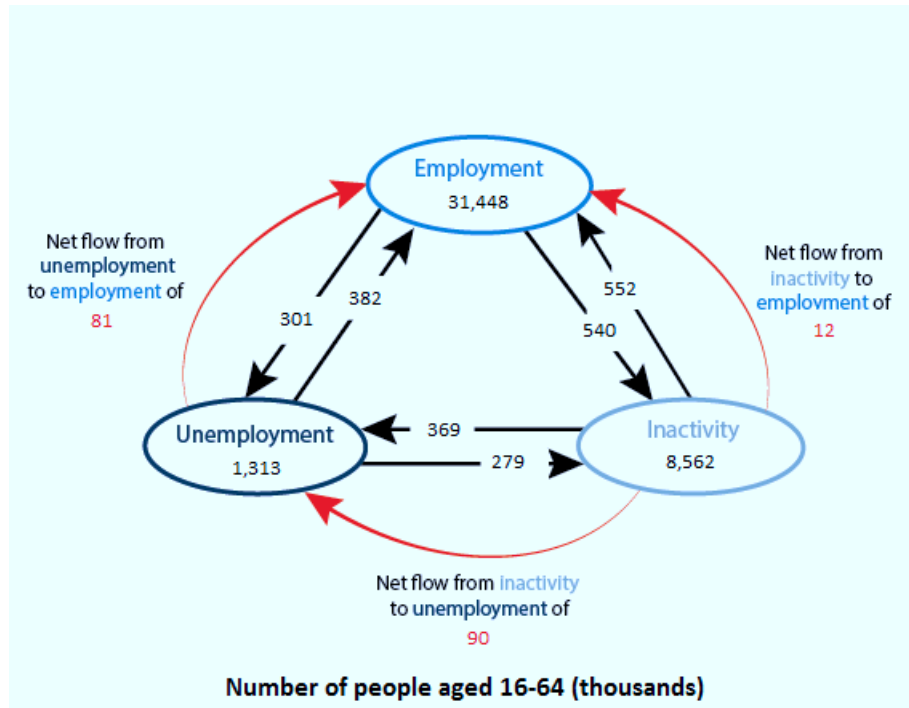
Employment
31,448

Net flow from unemployment to employment of
81

301

382

540

552

Net flow from inactivity to emplovment of
12

Unemployment
1,313

369

279

Inactivity
8,562

Net flow from inactivity to unemployment of
90

Number of people aged 16-64 (thousands)